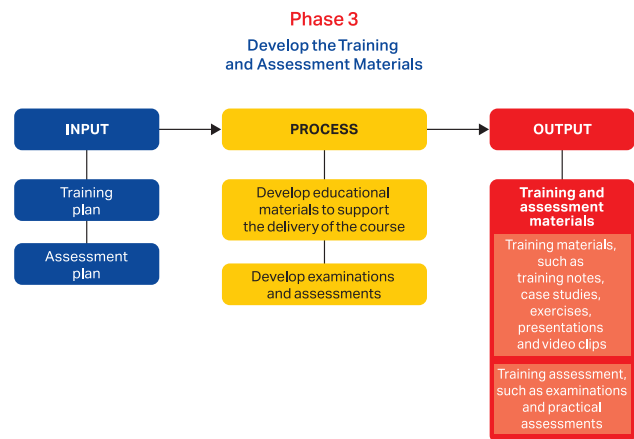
Phase 3

Develop the Training and Assessment Materials

INPUT

Training plan

Assessment plan

PROCESS

Develop educational materials to support the delivery of the course

Develop examinations and assessments

OUTPUT

Training and assessment materials

Training materials, such as training notes, case studies, exercises, presentations and video clips

Training assessment, such as examinations and practical assessments